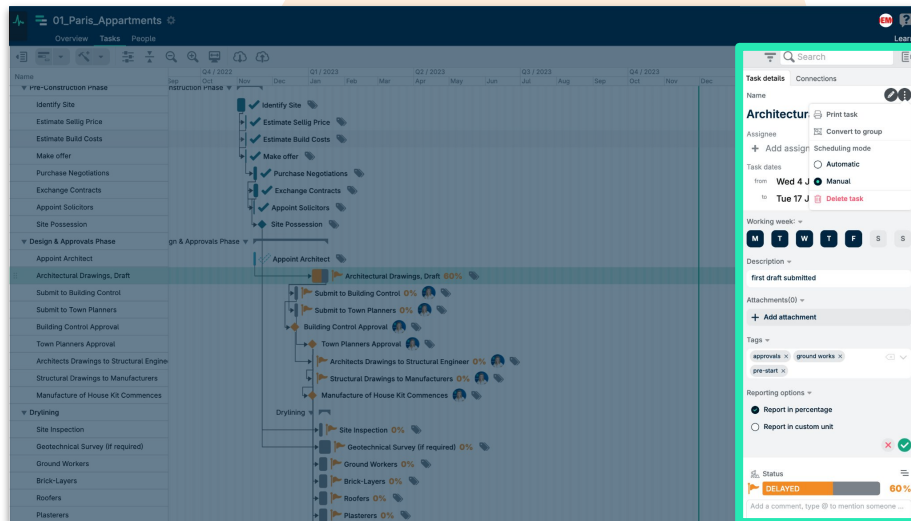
01_Paris_Appartments

Overview Tasks People

EM

Learn

Name

Q4 / 2022 Q1 / 2023 Q2 / 2023 Q3 / 2023 Q4 / 2023

Sep Oct Nov Dec Jan Feb Mar Apr May Jun Jul Aug Sep Oct Nov Dec

Pre-Construction Phase
Identify Site
Estimate Sellig Price
Estimate Build Costs
Make offer
Purchase Negotiations
Exchange Contracts
Appoint Solicitors
Site Possession
Design & Approvals Phase
Appoint Architect
Architectural Drawings, Draft
Submit to Building Control
Submit to Town Planners
Building Control Approval
Town Planners Approval
Architects Drawings to Structural Engine
Structural Drawings to Manufacturers
Manufacture of House Kit Commences
Drylining
Site Inspection
Geotechnical Survey (if required)
Ground Workers
Brick-Layers
Roofers
Plasterers

nstruction Phase
Identify Site
Estimate Sellig Price
Estimate Build Costs
Make offer
Purchase Negotiations
Exchange Contracts
Appoint Solicitors
Site Possession
gn & Approvals Phase
Appoint Architect
Architectural Drawings, Draft 60%
Submit to Building Control 0%
Submit to Town Planners 0%
Building Control Approval
Town Planners Approval
Architects Drawings to Structural Engineer 0%
Structural Drawings to Manufacturers 0%
Manufacture of House Kit Commences
Drylining
Site Inspection 0%
Geotechnical Survey (if required) 0%
Ground Workers 0%
Brick-Layers 0%
Roofers 0%
Plasterers 0%

Search

Task details Connections

Name

Architectur

Assignee

+ Add assign

Task dates

from Wed 4 J

to Tue 17 J

Print task
Convert to group
Scheduling mode
Automatic
Manual
Delete task

Working week:

M T W T F S S

Description

first draft submitted

Attachments(0)

+ Add attachment

Tags

approvals × ground works ×
pre-start ×

Reporting options

Report in percentage
Report in custom unit

Status

DELAYED 60%

Add a comment, type @ to mention someone ...